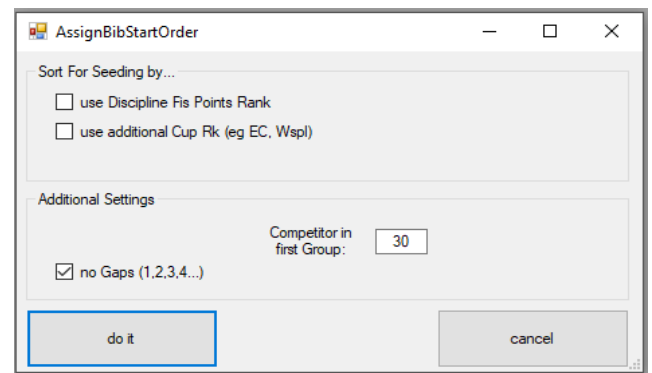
AssignBibStartOrder

Sort For Seeding by...

use Discipline Fis Points Rank

use additional Cup Rk (eg EC, Wspl)

Additional Settings

Competitor in first Group: 30

no Gaps (1,2,3,4...)

do it

cancel